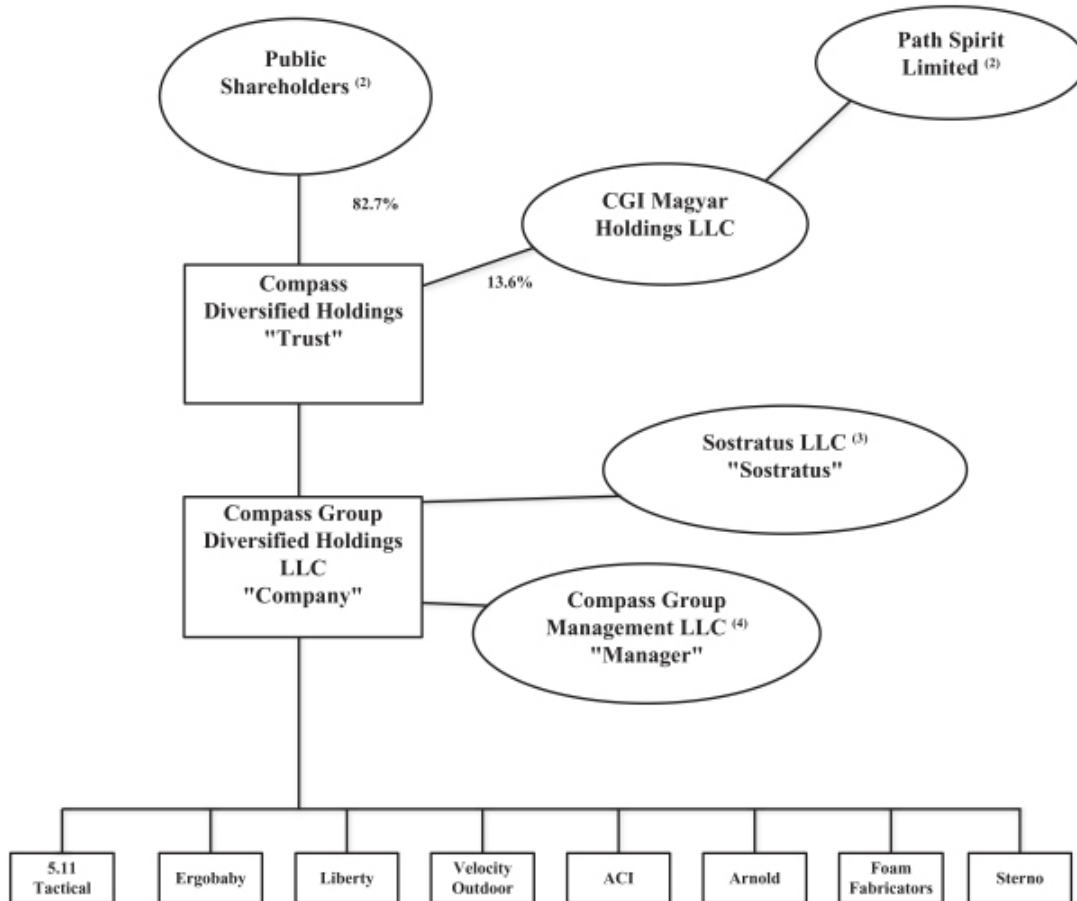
Public Shareholders $^{(2)}$

Path Spirit Limited $^{(2)}$

82.7%

CGI Magyar Holdings LLC

13.6%

Compass Diversified Holdings "Trust"

Sostratus LLC $^{(3)}$ "Sostratus"

Compass Group Diversified Holdings LLC "Company"

Compass Group Management LLC $^{(4)}$ "Manager"

5.11 Tactical

Ergobaby

Liberty

Velocity Outdoor

ACI

Arnold

Foam Fabricators

Sterno